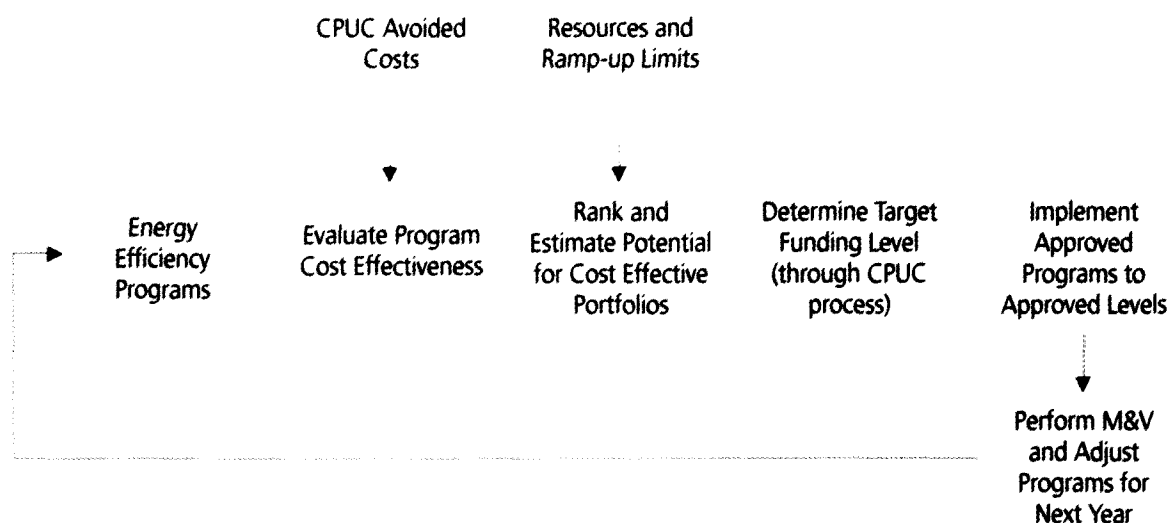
CPUC Avoided Costs

Resources and Ramp-up Limits

Energy Efficiency Programs

Evaluate Program Cost Effectiveness

Rank and Estimate Potential for Cost Effective Portfolios

Determine Target Funding Level (through CPUC process)

Implement Approved Programs to Approved Levels

Perform M&V and Adjust Programs for Next Year